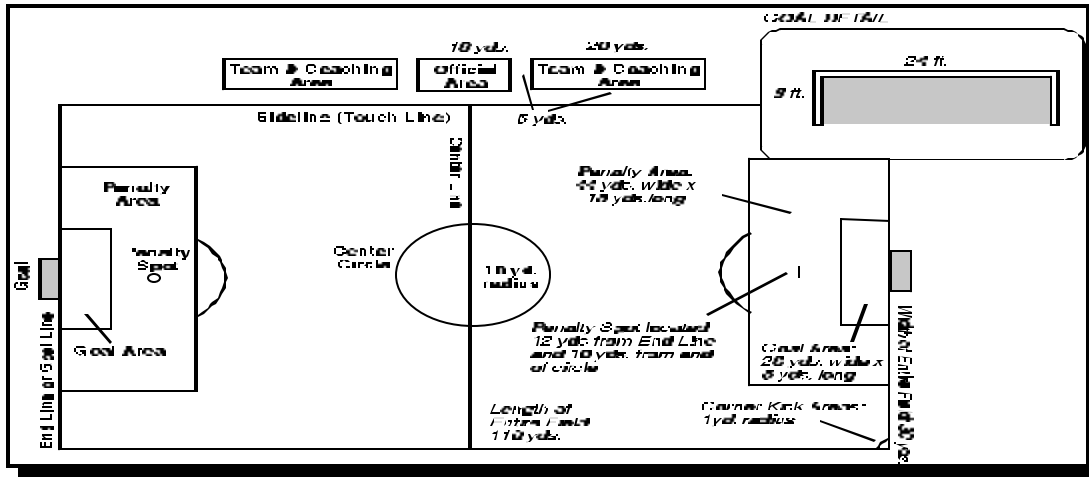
GOAL DETAIL

24 ft.

8 ft.

10 yds.

20 yds.

Team & Coaching Area

Official Area

Team & Coaching Area

5 yds.

Sideline (Touch Line)

Midfield Line

Penalty Area

Penalty Spot

Goal

Goal Area

End Line or Goal Line

Center Circle

10 yd. radius

Penalty Area 44 yds. wide x 18 yds. long

Penalty Spot located 12 yds. from End Line and 10 yds. from end of circle

Goal Area 20 yds. wide x 6 yds. long

Length of Entire Field 110 yds.

Corner Kick Areas 1 yd. radius

Width of Entire Field 80 yds.